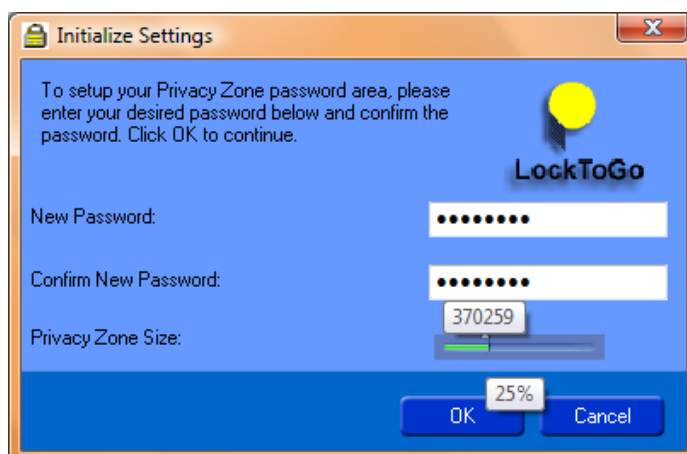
Initialize Settings

To setup your Privacy Zone password area, please enter your desired password below and confirm the password. Click OK to continue.

LockToGo

New Password: ••••••••

Confirm New Password: ••••••••

370259

Privacy Zone Size:

25%

OK

Cancel